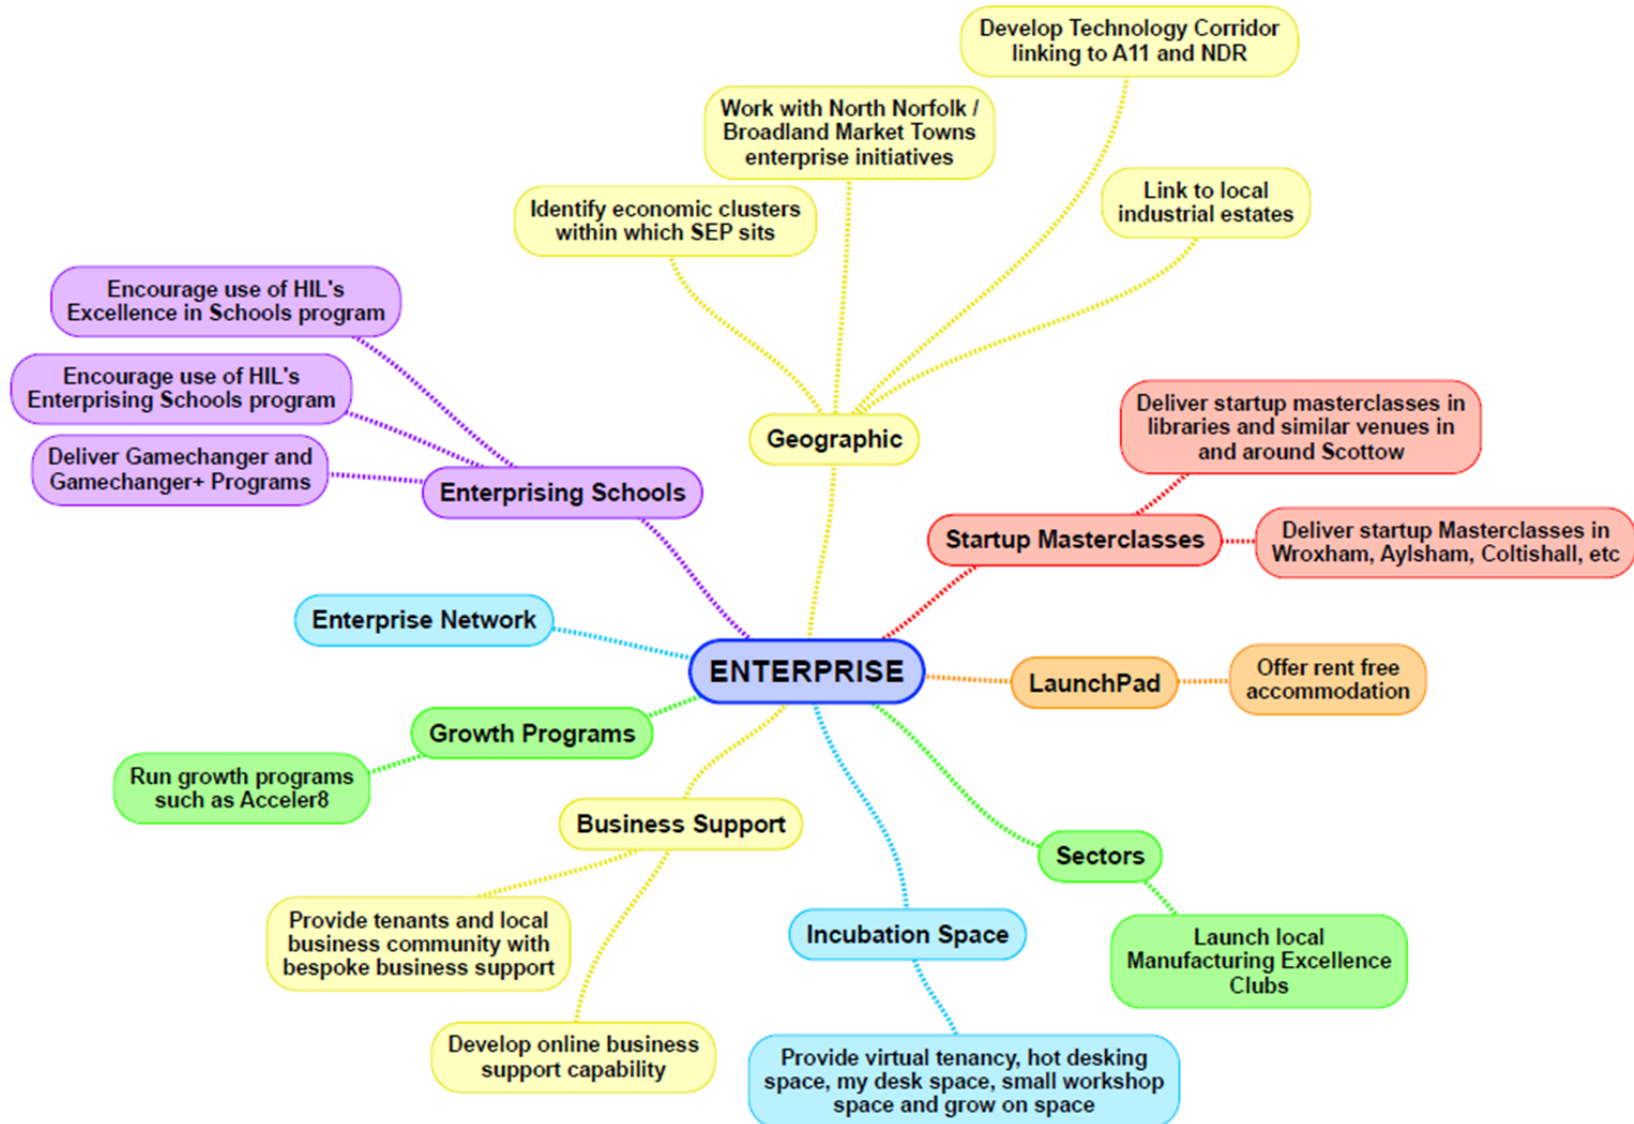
Develop Technology Corridor linking to A11 and NDR

Work with North Norfolk / Broadland Market Towns enterprise initiatives

Link to local industrial estates

Identify economic clusters within which SEP sits

Encourage use of HIL's Excellence in Schools program

Encourage use of HIL's Enterprising Schools program

Deliver Gamechanger and Gamechanger+ Programs

Geographic

Enterprising Schools

Deliver startup masterclasses in libraries and similar venues in and around Scottow

Startup Masterclasses

Deliver startup Masterclasses in Wroxham, Aylsham, Coltishall, etc

Enterprise Network

ENTERPRISE

LaunchPad

Offer rent free accommodation

Growth Programs

Run growth programs such as Acceler8

Business Support

Sectors

Incubation Space

Launch local Manufacturing Excellence Clubs

Provide tenants and local business community with bespoke business support

Develop online business support capability

Provide virtual tenancy, hot desking space, my desk space, small workshop space and grow on space